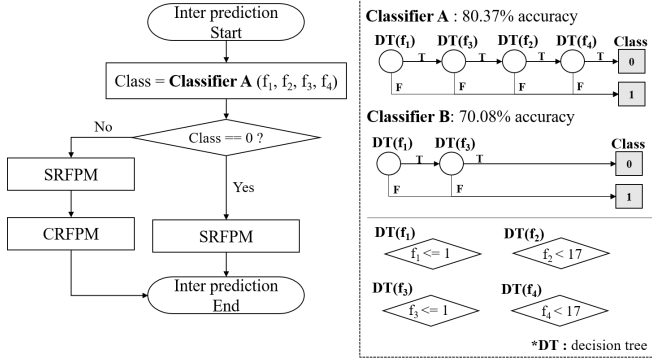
Inter prediction
Start

Class = **Classifier A** ($f_1$, $f_2$, $f_3$, $f_4$)

Class == 0 ?

No

Yes

SRFPM

CRFPM

SRFPM

Inter prediction
End

**Classifier A** : 80.37% accuracy

DT($f_1$) T DT($f_3$) T DT($f_2$) T DT($f_4$) T Class

F F F F

0

1

**Classifier B**: 70.08% accuracy

DT($f_1$) T DT($f_3$) T Class

F F

0

1

DT($f_1$)
$f_1 <= 1$

DT($f_2$)
$f_2 < 17$

DT($f_3$)
$f_3 <= 1$

DT($f_4$)
$f_4 < 17$

***DT :** decision tree